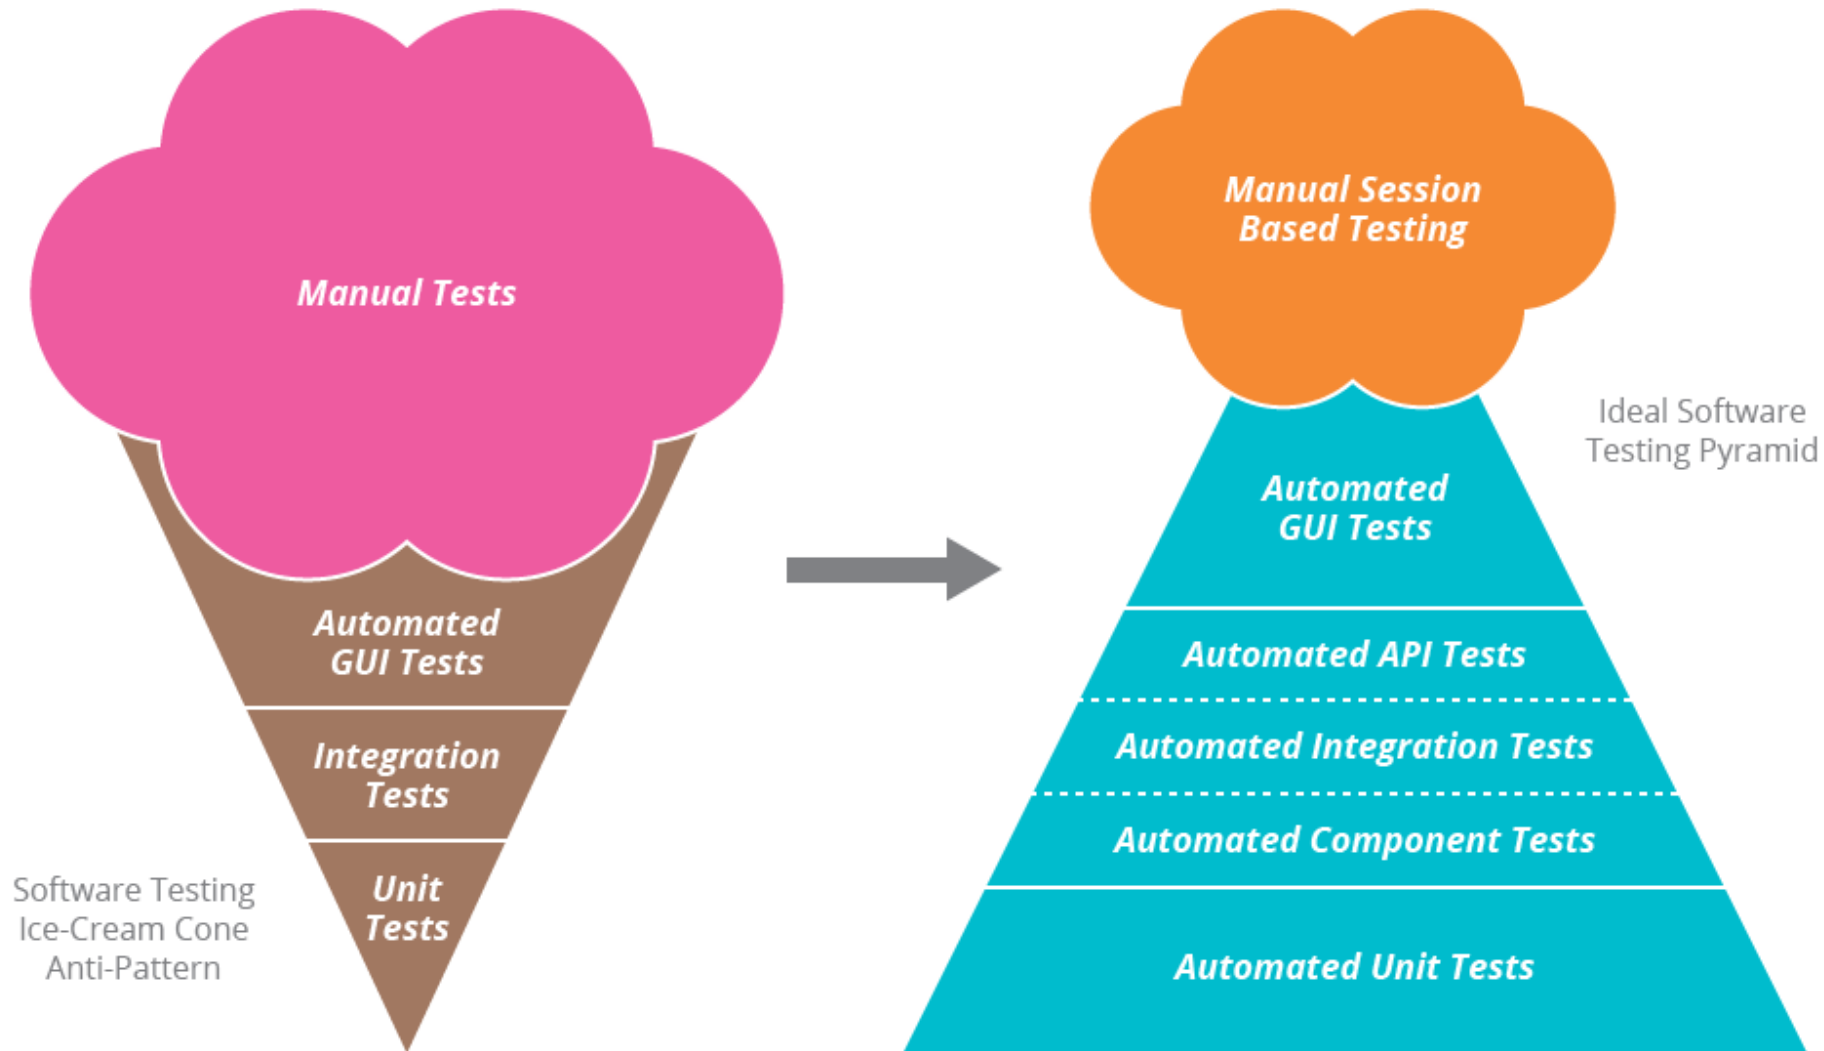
Manual Tests

Automated GUI Tests

Integration Tests

Unit Tests

Software Testing Ice-Cream Cone Anti-Pattern

Manual Session Based Testing

Ideal Software Testing Pyramid

Automated GUI Tests

Automated API Tests

Automated Integration Tests

Automated Component Tests

Automated Unit Tests